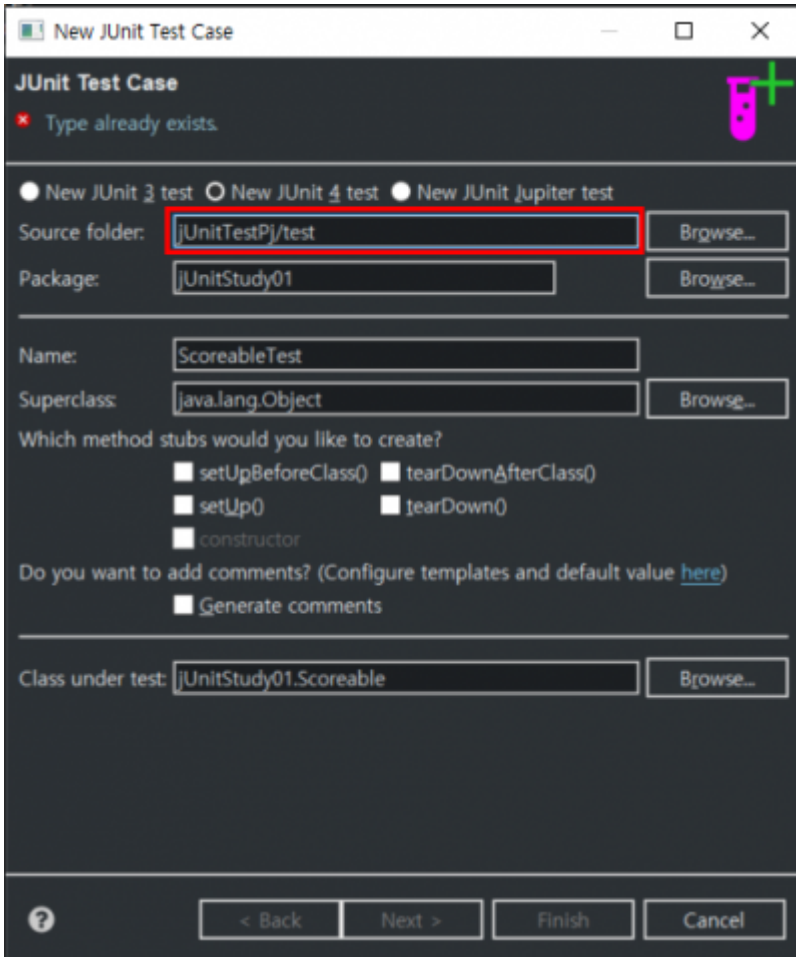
New JUnit Test Case

JUnit Test Case

Type already exists.

New JUnit 3 test New JUnit 4 test New JUnit Jupiter test

Source folder: jUnitTestPj/test Browse...

Package: jUnitStudy01 Browse...

Name: ScoreableTest

Superclass: java.lang.Object Browse...

Which method stubs would you like to create?

setUpBeforeClass() tearDownAfterClass()

setUp() tearDown()

constructor

Do you want to add comments? (Configure templates and default value here)

Generate comments

Class under test: jUnitStudy01.Scoreable Browse...

?

< Back Next > Finish Cancel